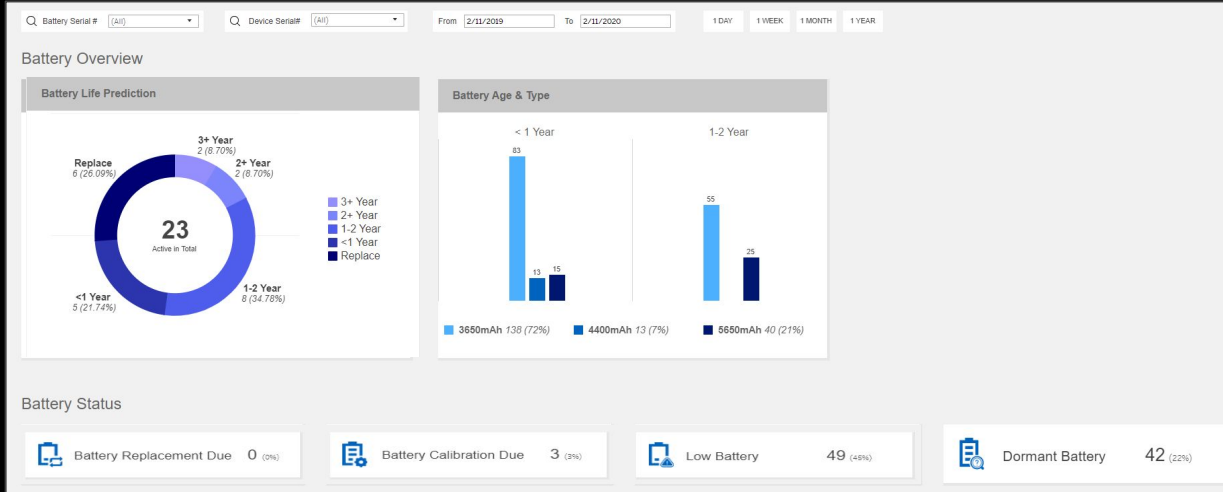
Battery Serial # (All) Device Serial# (All) From 2/11/2019 To 2/11/2020 1 DAY 1 WEEK 1 MONTH 1 YEAR

Battery Overview

Battery Life Prediction

3+ Year
2 (8.70%)

2+ Year
2 (8.70%)

Replace
6 (26.09%)

23
Active in Total

<1 Year
5 (21.74%)

1-2 Year
8 (34.78%)

3+ Year
2+ Year
1-2 Year
<1 Year
Replace

Battery Age & Type

< 1 Year

1-2 Year

83

13

15

55

25

3650mAh 138 (72%)
4400mAh 13 (7%)
5650mAh 40 (21%)

Battery Status

Battery Replacement Due 0 (0%)

Battery Calibration Due 3 (3%)

Low Battery 49 (45%)

Dormant Battery 42 (22%)